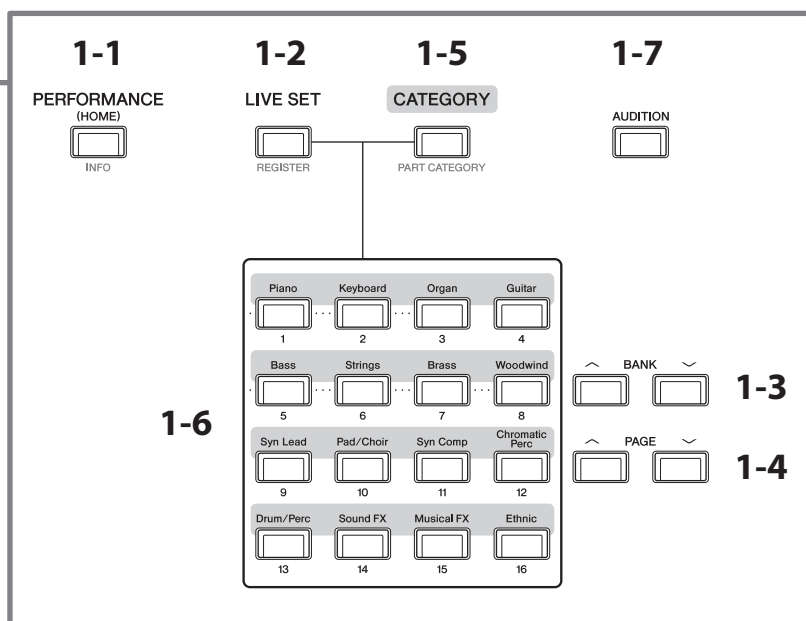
1-1
PERFORMANCE
(HOME)
INFO

1-2
LIVE SET
REGISTER

1-5
CATEGORY
PART CATEGORY

1-7
AUDITION

1-6

| Piano | Keyboard | Organ | Guitar |
|---|---|---|---|
| 1 | 2 | 3 | 4 |
| Bass | Strings | Brass | Woodwind |
| 5 | 6 | 7 | 8 |
| Syn Lead | Pad/Choir | Syn Comp | Chromatic Perc |
| 9 | 10 | 11 | 12 |
| Drum/Perc | Sound FX | Musical FX | Ethnic |
| 13 | 14 | 15 | 16 |

BANK
1-3

PAGE
1-4